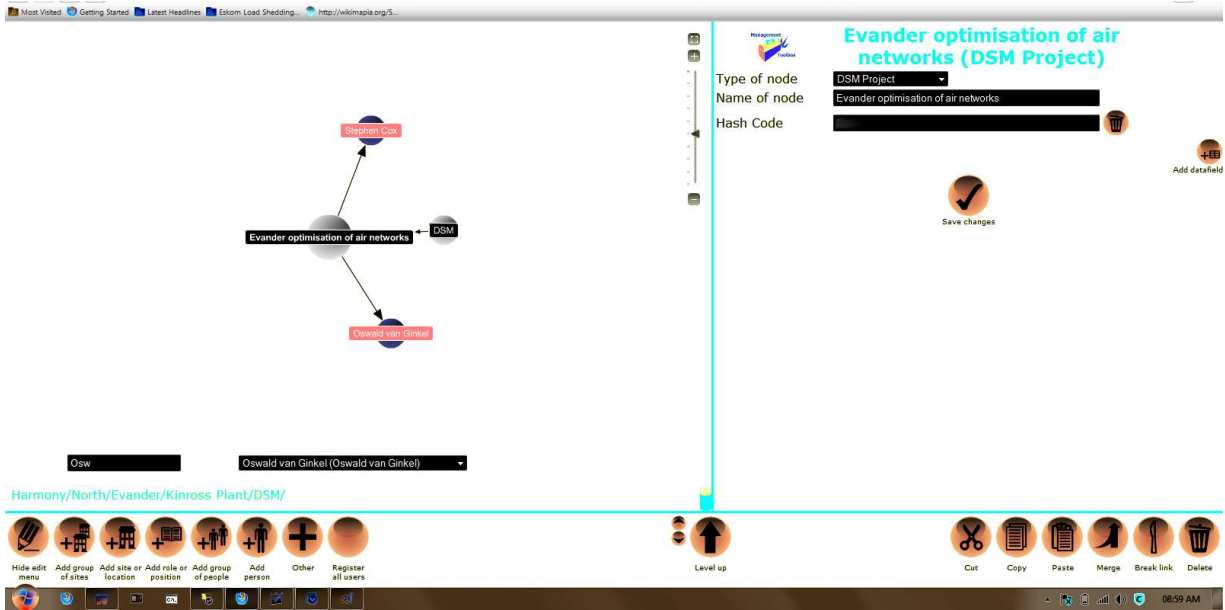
Most Visited Getting Started Latest Headlines Eskom Load Shedding... http://wikimapia.org/5...

Stephen Cox

Evander optimisation of air networks

DSM

Oswald van Ginkel

Osw

Oswald van Ginkel (Oswald van Ginkel)

Harmony/North/Evander/Kinross Plant/DSM/

Management Toolbox

Evander optimisation of air networks (DSM Project)

Type of node DSM Project

Name of node Evander optimisation of air networks

Hash Code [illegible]

Add datafield

Save changes

Hide edit menu
Add group of sites
Add site or location
Add role or position
Add group of people
Add person
Other
Register all users

Level up

Cut
Copy
Paste
Merge
Break link
Delete

08:59 AM